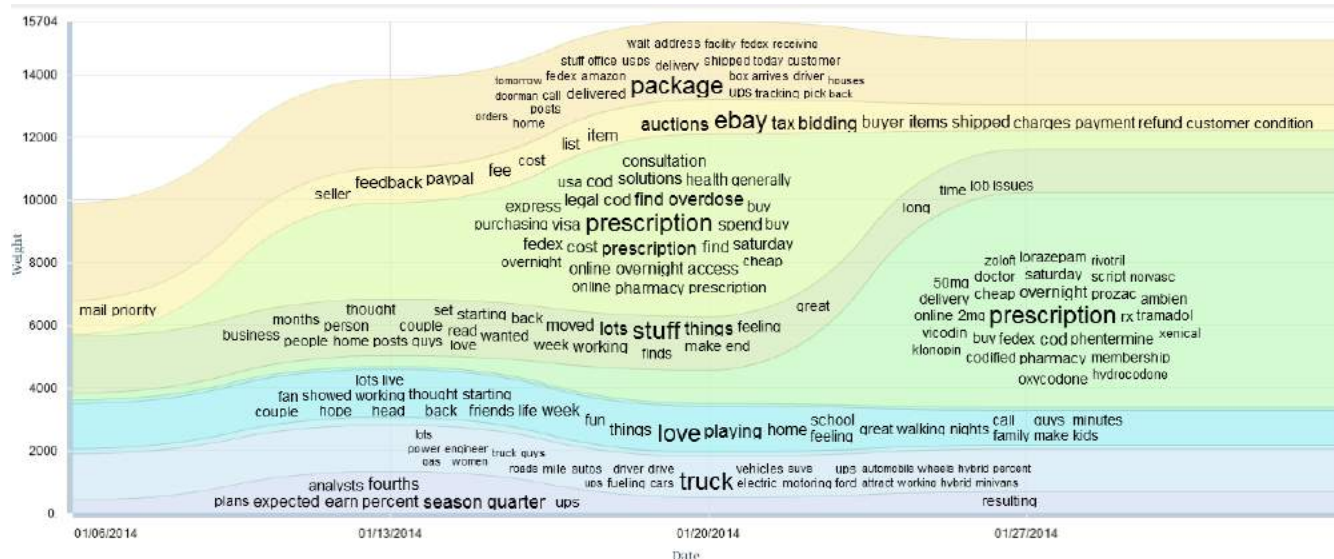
15704
14000
12000
10000
8000
6000
4000
2000
0
Weight

wait address facility fedex receiving
stuff office usps delivery shipped today customer
tomorrow fedex amazon box arrives driver houses
doorman call delivered package ups tracking pick back
posts
orders home
list item auctions ebay tax bidding buyer items shipped charges payment refund customer condition
fee cost
seller feedback paypal
consultation
usa cod solutions health generally
express legal cod find overdose buy
purchasing visa prescription spend buy
fedex cost prescription find saturday
overnight online overnight access cheap
online pharmacy prescription
time job issues
long
mail priority
great
thought set starting back
months person couple read wanted moved lots stuff things feeling
business people home posts guys love week working finds make end
zoloft lorazepam rivotril
50mg doctor saturday script norvasc
delivery cheap overnight prozac ambien
online 2mg prescription rx tramadol
vicodin buy fedex cod phentermine xenical
klonopin codified pharmacy membership
oxycodone hydrocodone
lots live
fan showed working thought starting
couple hope head back friends life week
fun things love playing home school feeling great walking nights call guys minutes family make kids
lots
power engineer truck guys
gas women
roads mile autos driver drive
ups fueling cars truck vehicles suvs electric motoring ford ups automobile wheels hybrid percent attract working hybrid minivans
analysts fourths
plans expected earn percent season quarter ups
resulting

01/06/2014
01/13/2014
01/20/2014
01/27/2014
Date